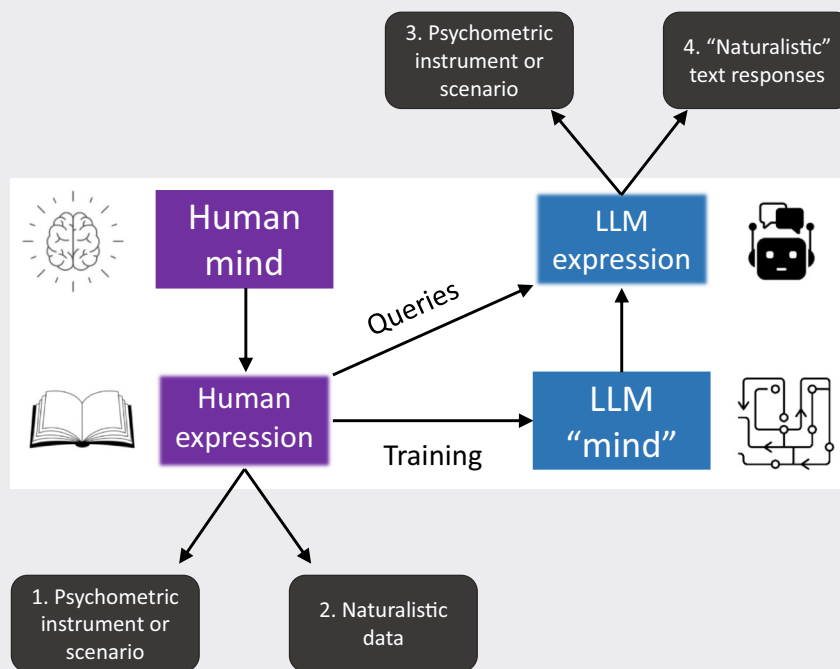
3. Psychometric instrument or scenario

4. “Naturalistic” text responses

Human mind

LLM expression

Queries

Human expression

LLM “mind”

Training

1. Psychometric instrument or scenario

2. Naturalistic data